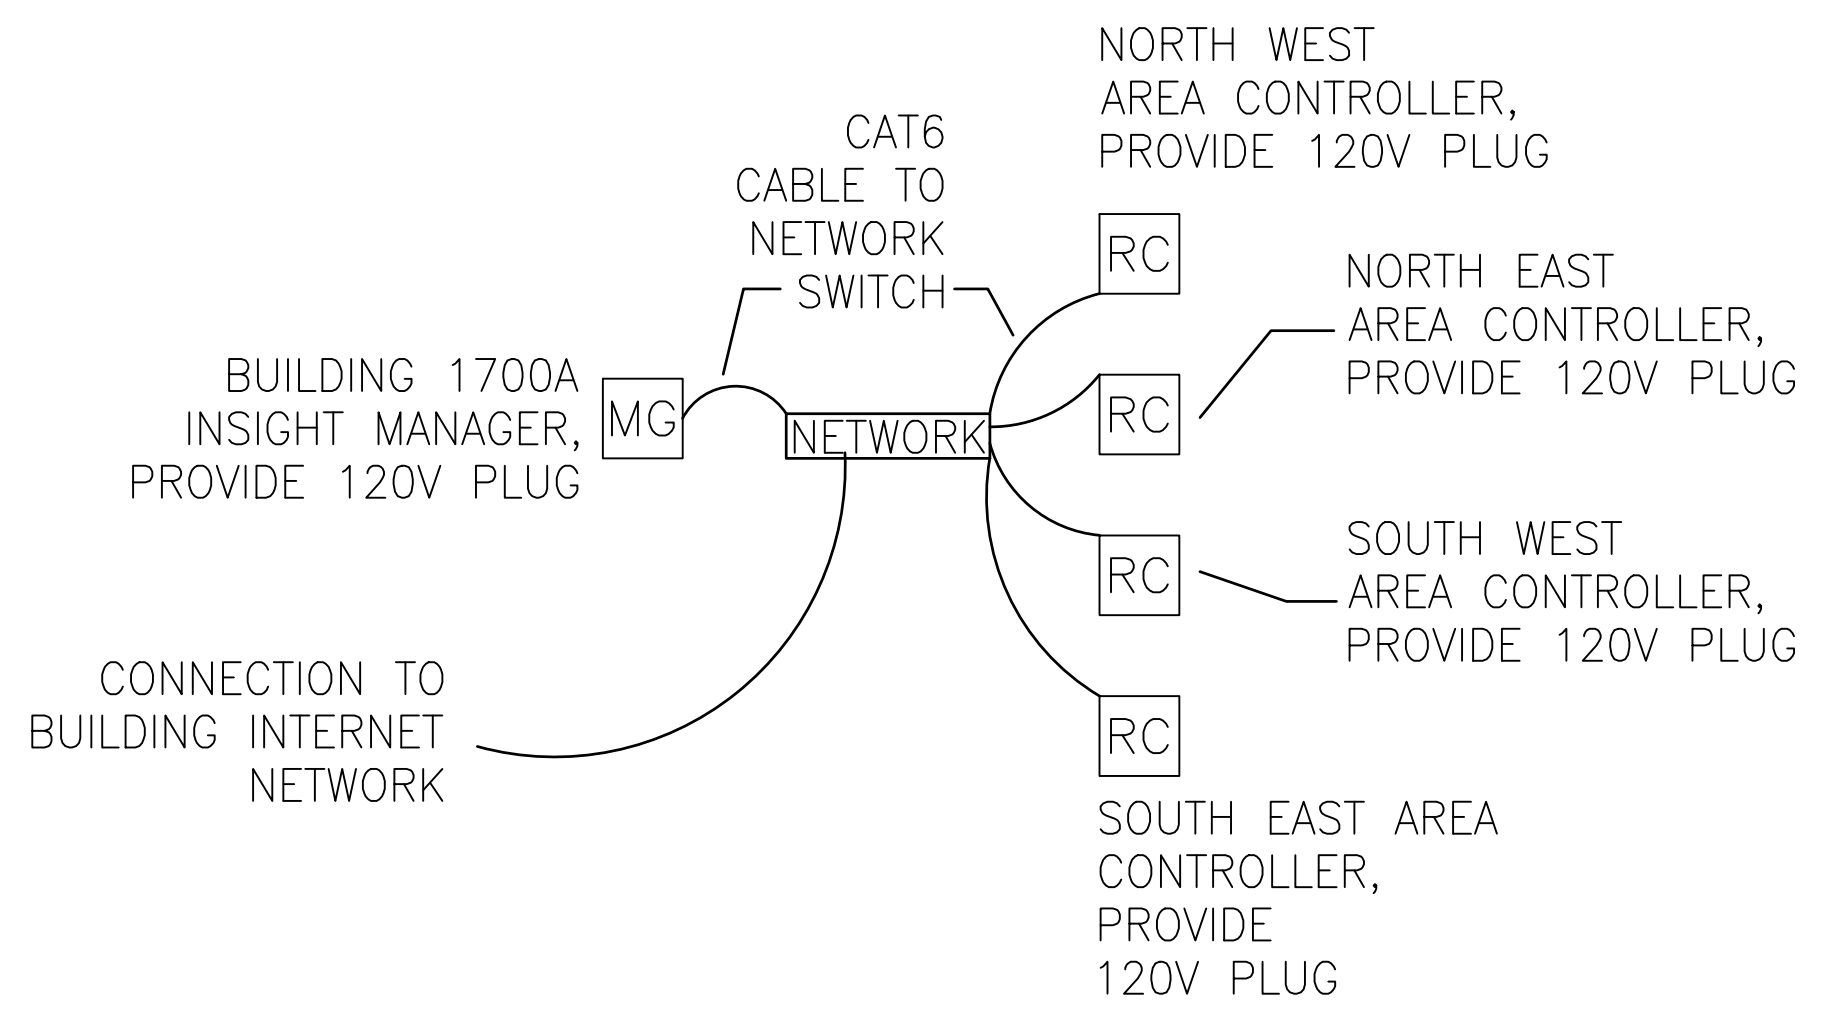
NORTH WEST AREA CONTROLLER, PROVIDE 120V PLUG

CAT6 CABLE TO NETWORK SWITCH

RC

NORTH EAST AREA CONTROLLER, PROVIDE 120V PLUG

BUILDING 1700A INSIGHT MANAGER, PROVIDE 120V PLUG

MG

NETWORK

RC

RC

SOUTH WEST AREA CONTROLLER, PROVIDE 120V PLUG

CONNECTION TO BUILDING INTERNET NETWORK

RC

SOUTH EAST AREA CONTROLLER, PROVIDE 120V PLUG